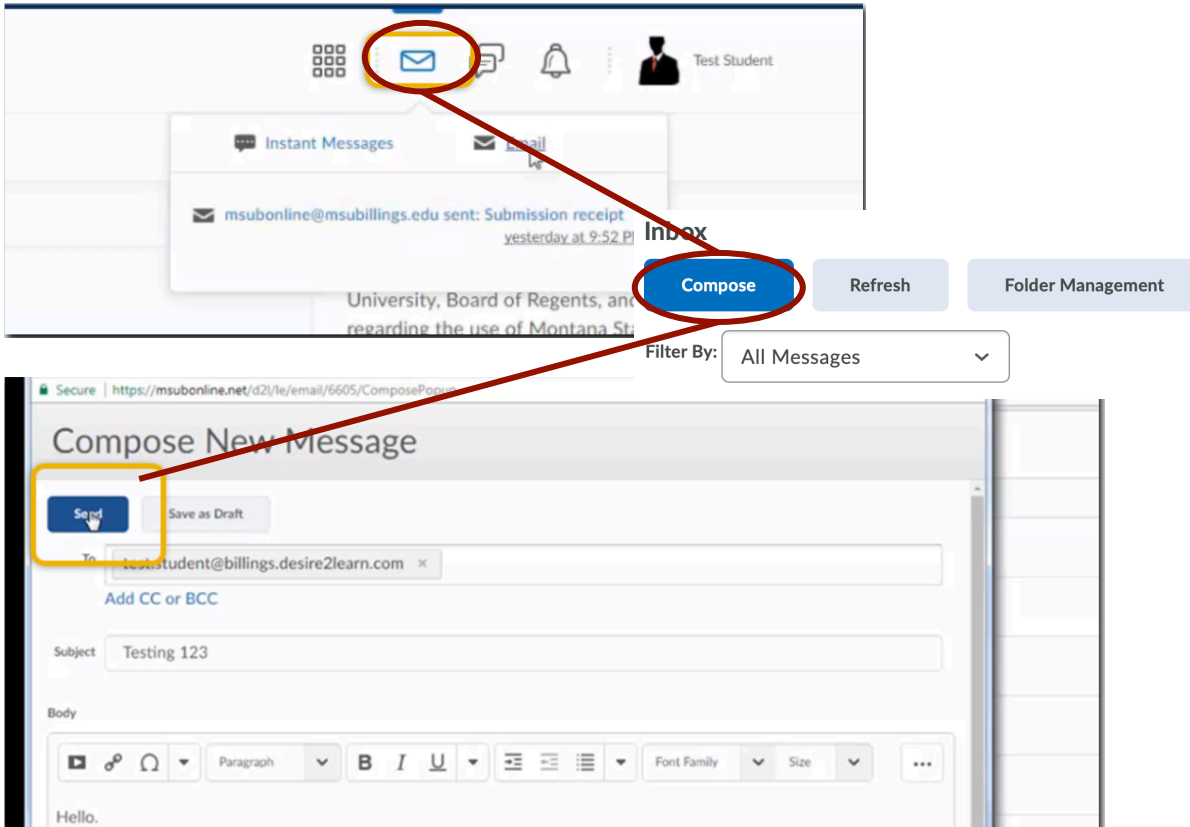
Test Student

Instant Messages

Email

msubonline@msubillings.edu sent: Submission receipt

yesterday at 9:52 P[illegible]

University, Board of Regents, and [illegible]

regarding the use of Montana Sta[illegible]

Inbox

Compose

Refresh

Folder Management

Filter By:

All Messages

Secure | https://msubonline.net/d2l/le/email/6605/ComposePopup

Compose New Message

Send

Save as Draft

To

test.student@billings.desire2learn.com ×

Add CC or BCC

Subject

Testing 123

Body

Paragraph

B I U

Font Family

Size

...

Hello.